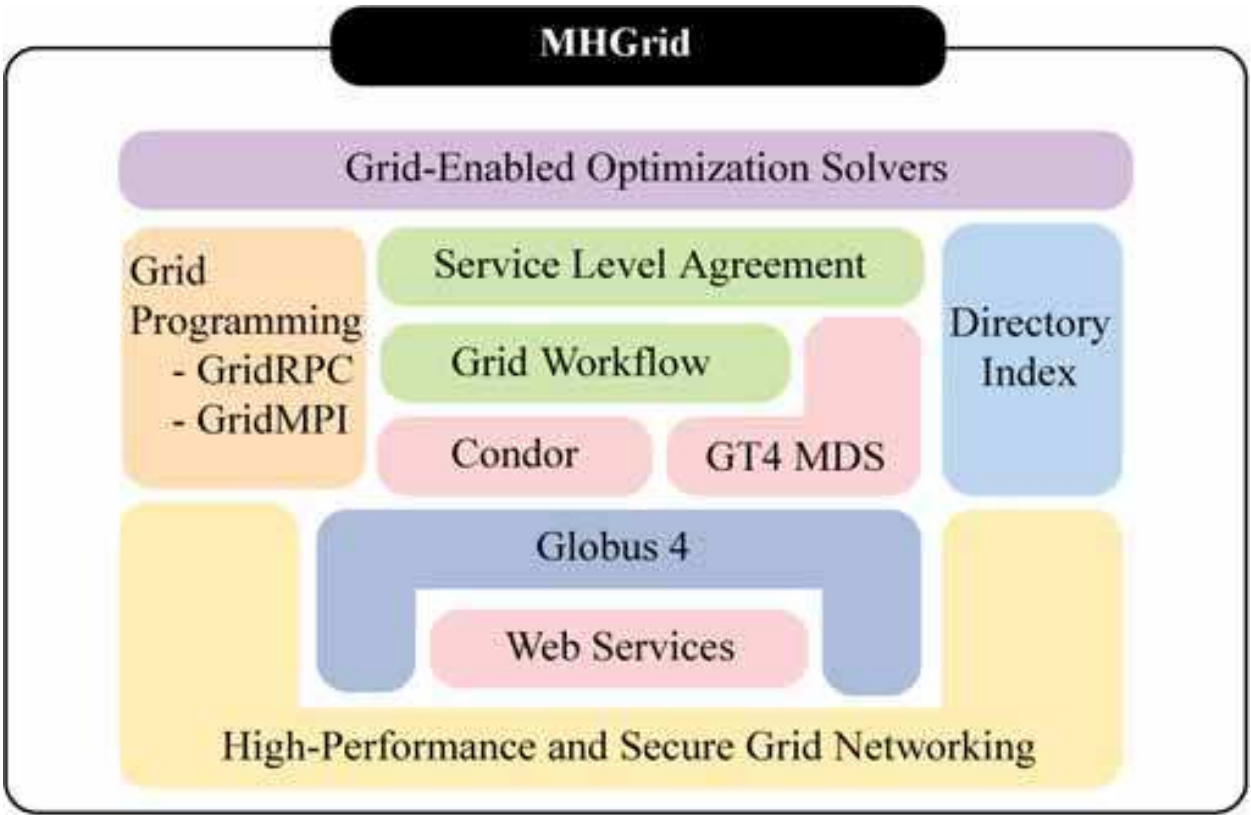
MHGrid

Grid-Enabled Optimization Solvers

Grid Programming
- GridRPC
- GridMPI

Service Level Agreement

Grid Workflow

Condor

GT4 MDS

Directory Index

Globus 4

Web Services

High-Performance and Secure Grid Networking